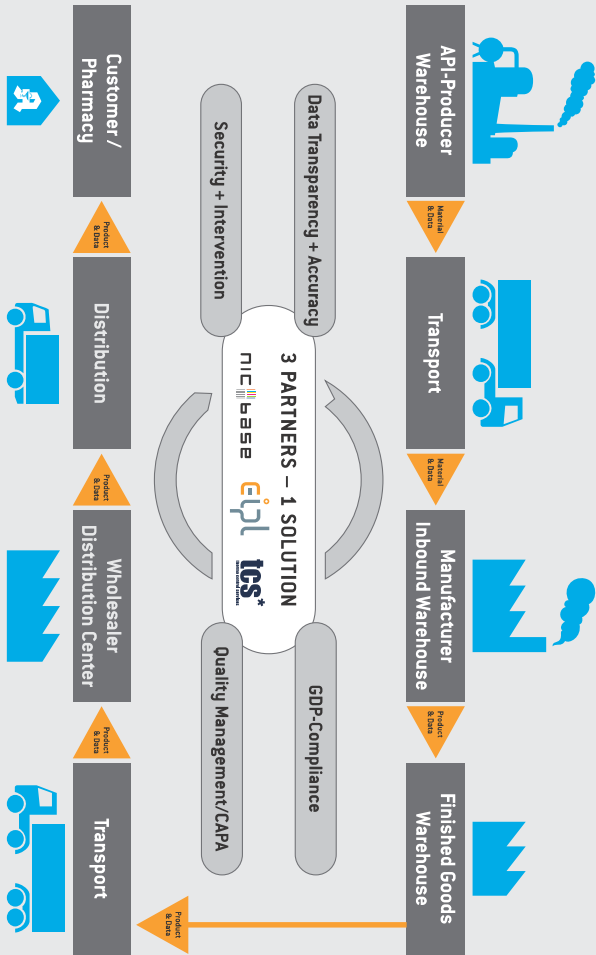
API-Producer Warehouse

Material & Data

Transport

Material & Data

Manufacturer Inbound Warehouse

Product & Data

Finished Goods Warehouse

Product & Data

Transport

Product & Data

Wholesaler Distribution Center

Product & Data

Distribution

Product & Data

Customer / Pharmacy

Data Transparency + Accuracy

Security + Intervention

3 PARTNERS – 1 SOLUTION

nic base

e-ipl

tcs*

GDP-Compliance

Quality Management/CAPA